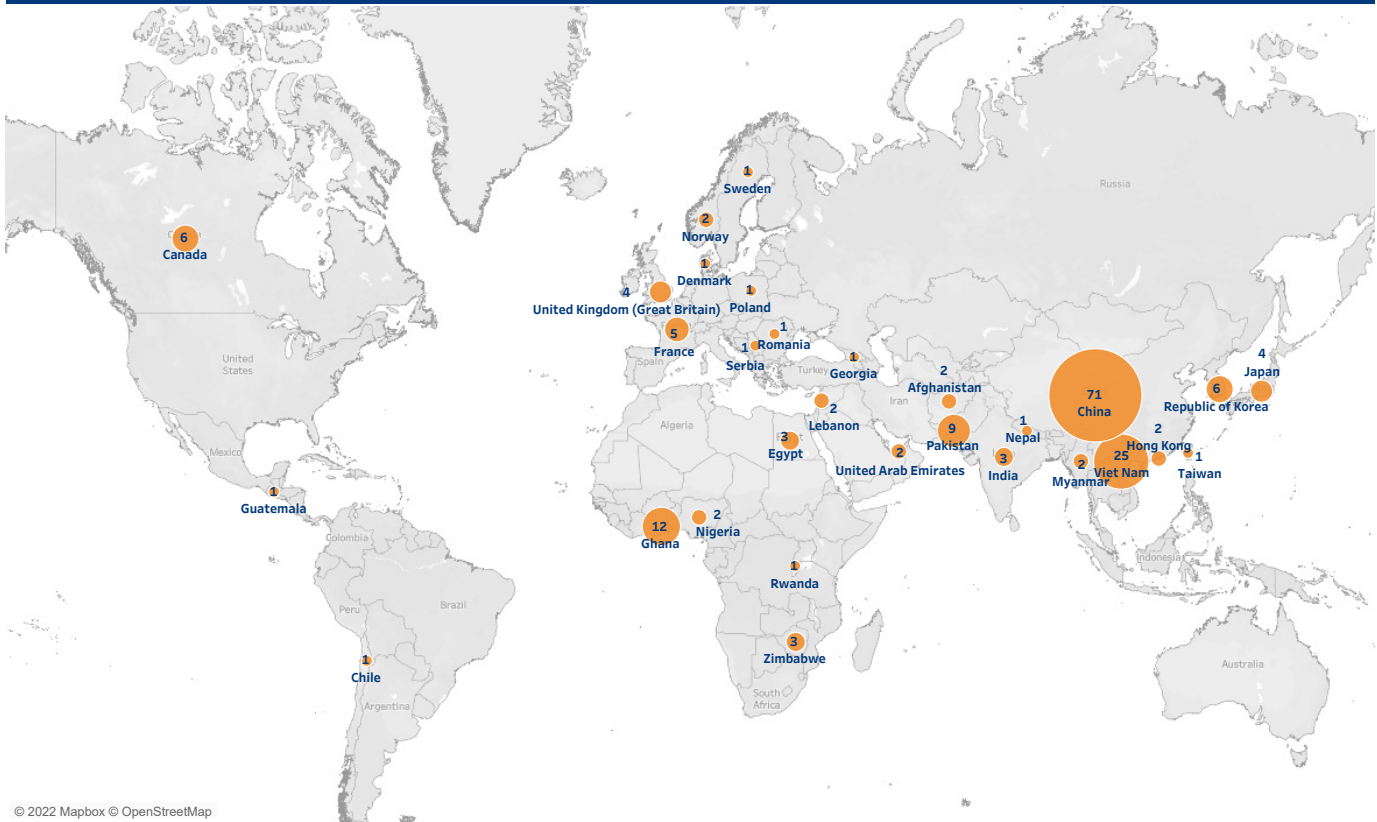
1
Sweden
2
Norway
6
Canada
1
Denmark
4
United Kingdom (Great Britain)
1
Poland
5
France
1
Romania
1
Serbia
Russia
United States
Spain
Turkey
1
Georgia
2
Afghanistan
Iran
4
Japan
71
China
6
Republic of Korea
2
Lebanon
Algeria
3
Egypt
9
Pakistan
1
Nepal
2
Hong Kong
Mexico
2
United Arab Emirates
3
India
2
Myanmar
25
Viet Nam
1
Taiwan
1
Guatemala
12
Ghana
2
Nigeria
Colombia
Indonesia
1
Rwanda
Peru
Brazil
3
Zimbabwe
1
Chile
Argentina
South Africa
Australia
© 2022 Mapbox © OpenStreetMap